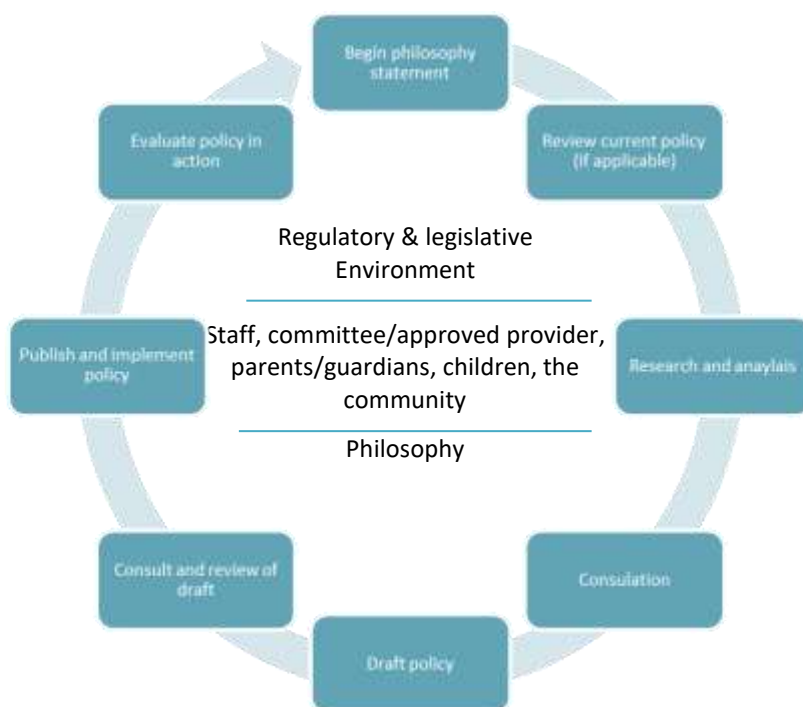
Begin philosophy statement

Review current policy (if applicable)

Research and anaylais

Consulation

Draft policy

Consult and review of draft

Publish and implement policy

Evaluate policy in action

Regulatory & legislative Environment

Staff, committee/approved provider, parents/guardians, children, the community

Philosophy